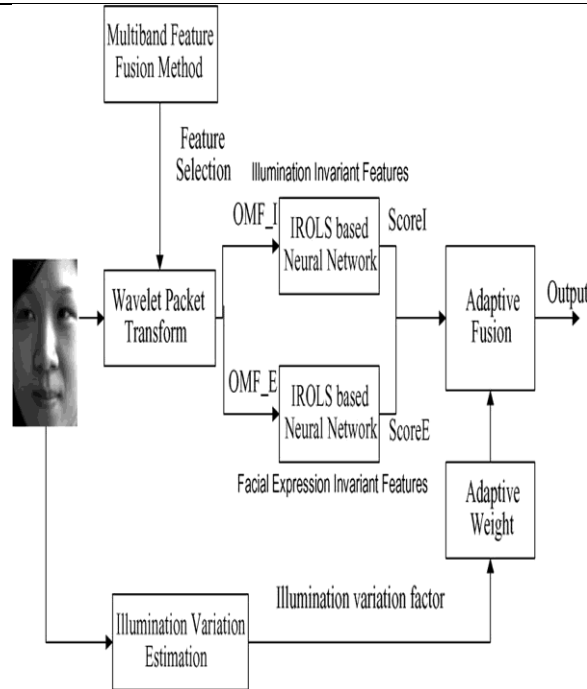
Multiband Feature Fusion Method

Feature Selection

Illumination Invariant Features

OMF_I

IROLS based Neural Network

ScoreI

Wavelet Packet Transform

Adaptive Fusion

Output

OMF_E

IROLS based Neural Network

ScoreE

Facial Expression Invariant Features

Adaptive Weight

Illumination variation factor

Illumination Variation Estimation